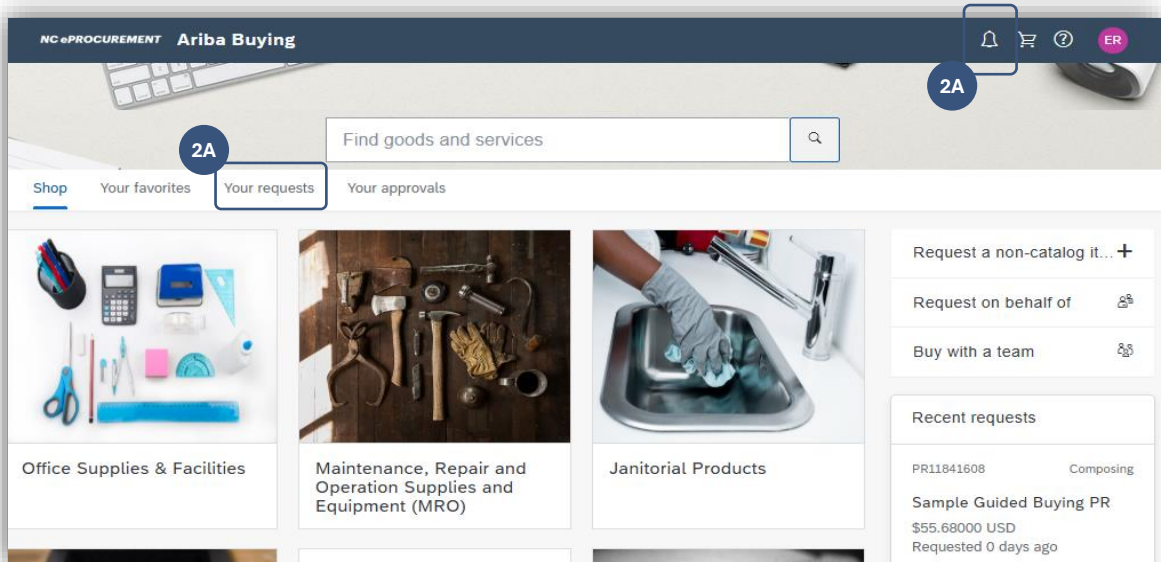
NC ePROCUREMENT Ariba Buying

ER

2A

Find goods and services

2A

Shop Your favorites Your requests Your approvals

Request a non-catalog it... +

Request on behalf of

Buy with a team

Recent requests

PR11841608 Composing

Sample Guided Buying PR

$55.68000 USD

Requested 0 days ago

Office Supplies & Facilities

Maintenance, Repair and Operation Supplies and Equipment (MRO)

Janitorial Products